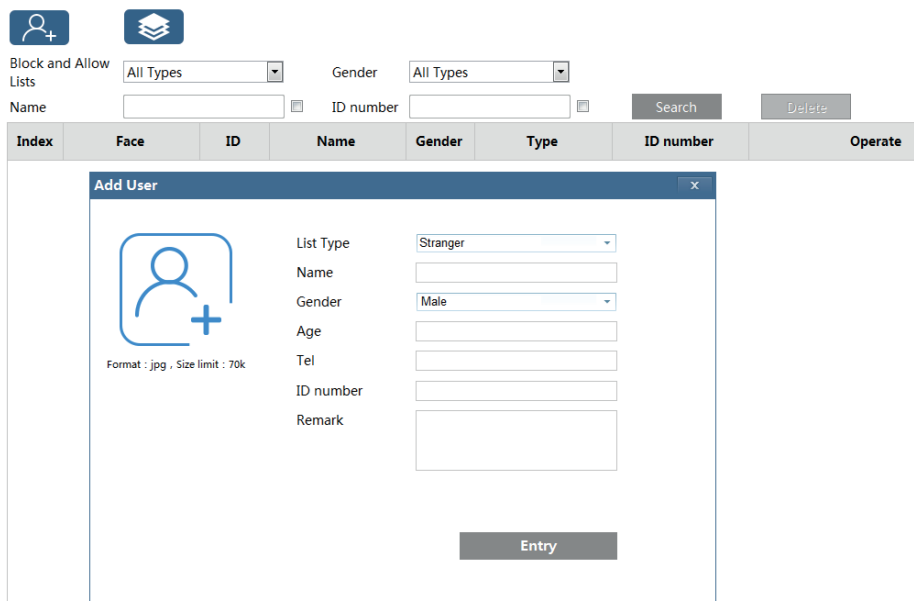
Block and Allow Lists All Types

Gender All Types

Name

ID number

Search

Delete

| Index | Face | ID | Name | Gender | Type | ID number | Operate |
|---|---|---|---|---|---|---|---|

Add User ×

Format : jpg , Size limit : 70k

List Type Stranger

Name

Gender Male

Age

Tel

ID number

Remark

Entry